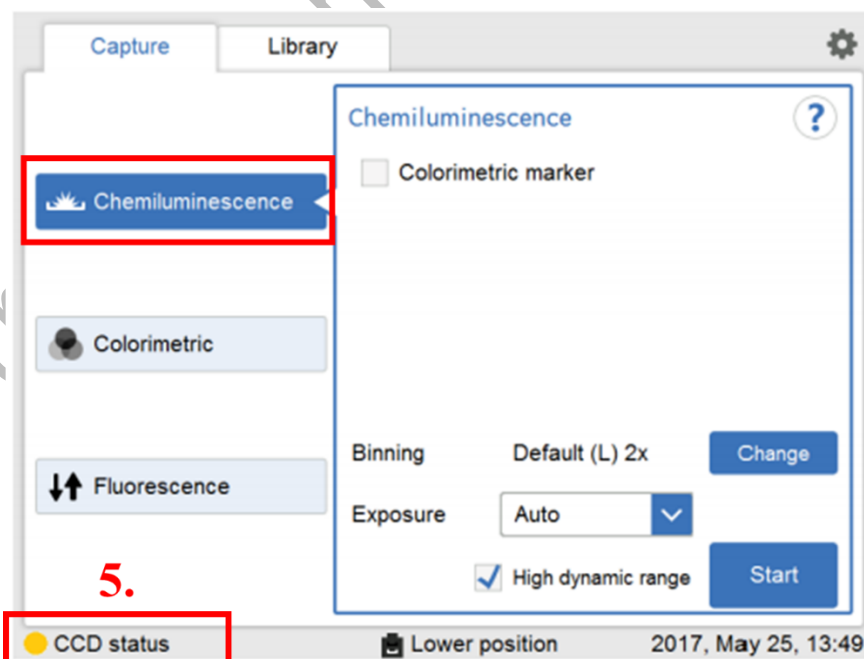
Capture

Library

Chemiluminescence

?

Colorimetric marker

Chemiluminescence

Colorimetric

Fluorescence

Binning

Default (L) 2x

Change

Exposure

Auto

High dynamic range

Start

5.

CCD status

Lower position

2017, May 25, 13:49